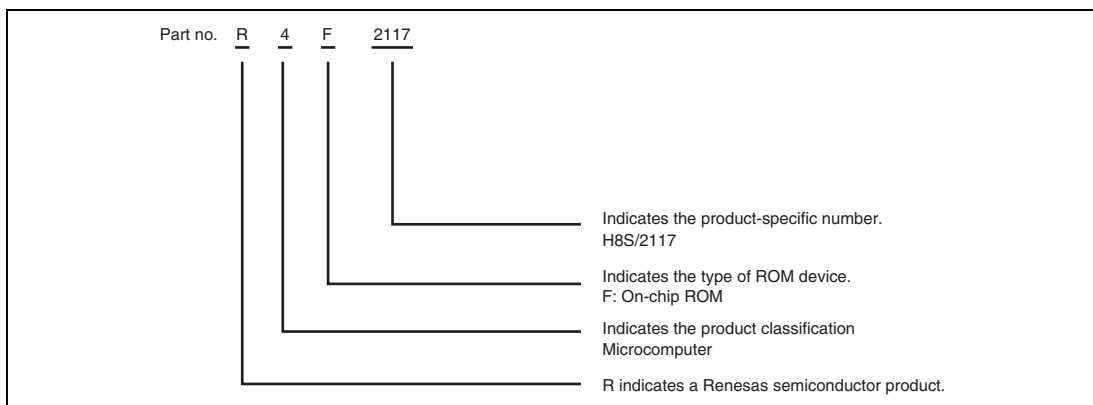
Part no. R 4 F 2117

Indicates the product-specific number.
H8S/2117

Indicates the type of ROM device.
F: On-chip ROM

Indicates the product classification
Microcomputer

R indicates a Renesas semiconductor product.